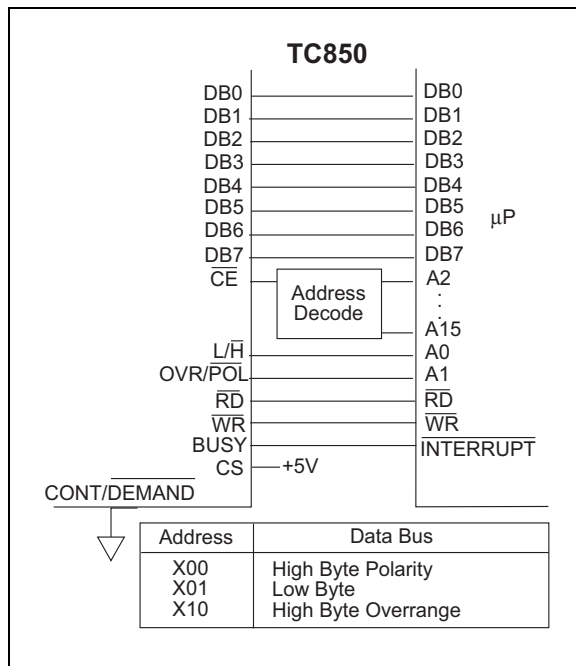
TC850

DB0
DB1
DB2
DB3
DB4
DB5
DB6
DB7
$\overline{CE}$
$L/\overline{H}$
$OVR/\overline{POL}$
$\overline{RD}$
$\overline{WR}$
BUSY
CS
CONT/$\overline{DEMAND}$

+5V

Address
Decode

DB0
DB1
DB2
DB3
DB4
DB5
DB6
DB7
A2
.
.
A15
A0
A1
$\overline{RD}$
$\overline{WR}$
$\overline{INTERRUPT}$

μP

| Address | Data Bus |
|---|---|
| X00<br>X01<br>X10 | High Byte Polarity<br>Low Byte<br>High Byte Overrange |